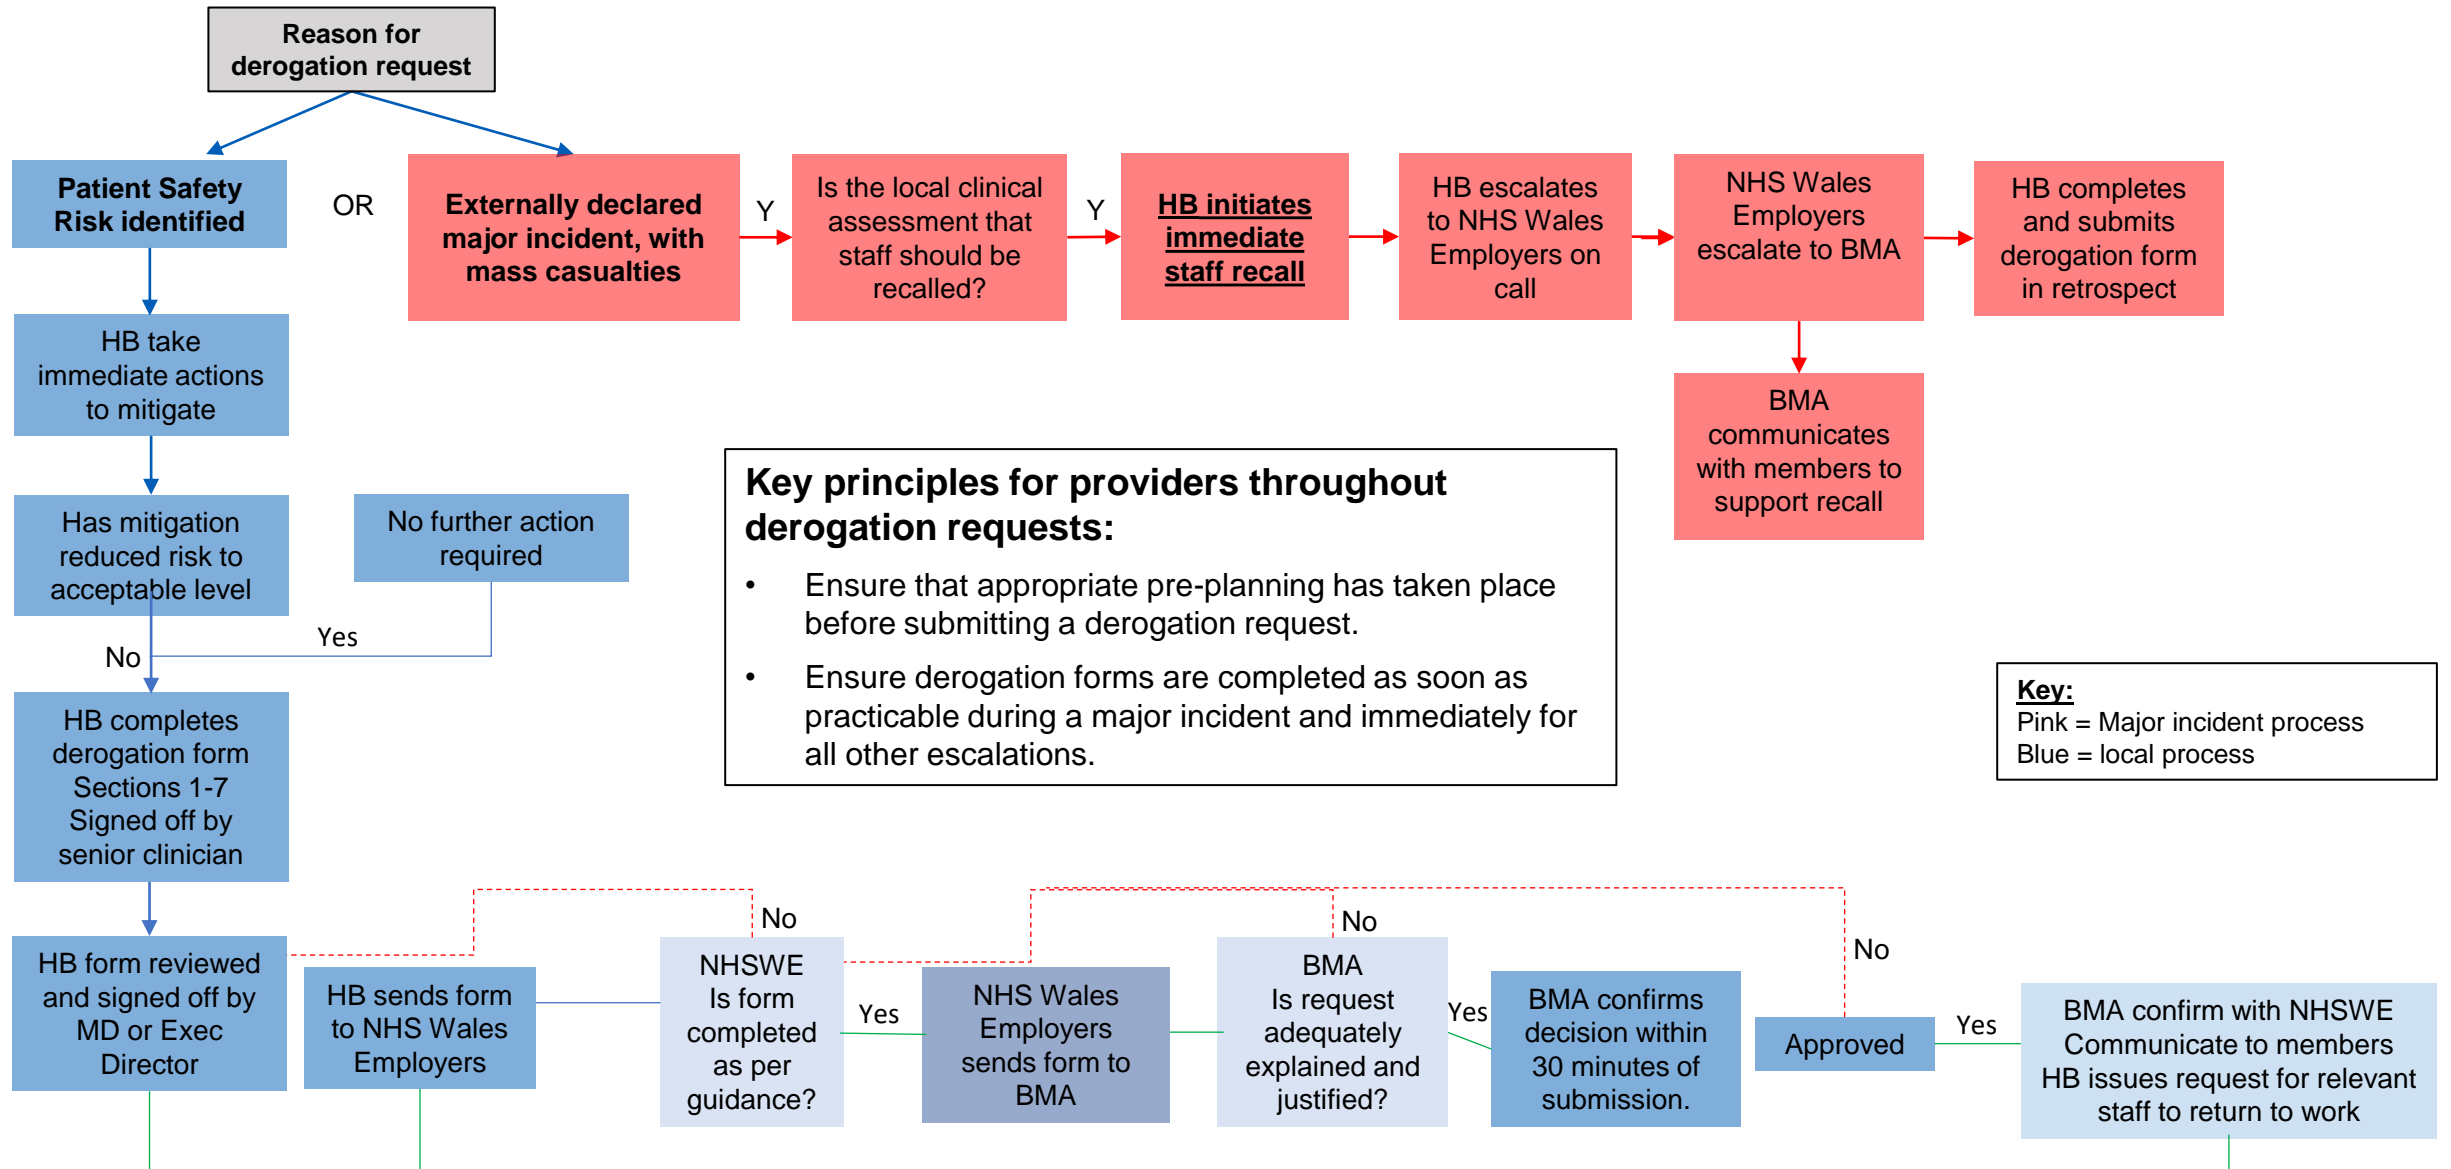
Reason for derogation request

Patient Safety Risk identified

OR

Externally declared major incident, with mass casualties

Y

Is the local clinical assessment that staff should be recalled?

Y

HB initiates immediate staff recall

HB escalates to NHS Wales Employers on call

NHS Wales Employers escalate to BMA

HB completes and submits derogation form in retrospect

BMA communicates with members to support recall

HB take immediate actions to mitigate

Has mitigation reduced risk to acceptable level

No further action required

Yes

No

Key principles for providers throughout derogation requests:

• Ensure that appropriate pre-planning has taken place before submitting a derogation request.

• Ensure derogation forms are completed as soon as practicable during a major incident and immediately for all other escalations.

Key:
Pink = Major incident process
Blue = local process

HB completes derogation form Sections 1-7 Signed off by senior clinician

HB form reviewed and signed off by MD or Exec Director

HB sends form to NHS Wales Employers

No

NHSWE Is form completed as per guidance?

Yes

NHS Wales Employers sends form to BMA

No

BMA Is request adequately explained and justified?

Yes

BMA confirms decision within 30 minutes of submission.

No

Approved

Yes

BMA confirm with NHSWE Communicate to members HB issues request for relevant staff to return to work